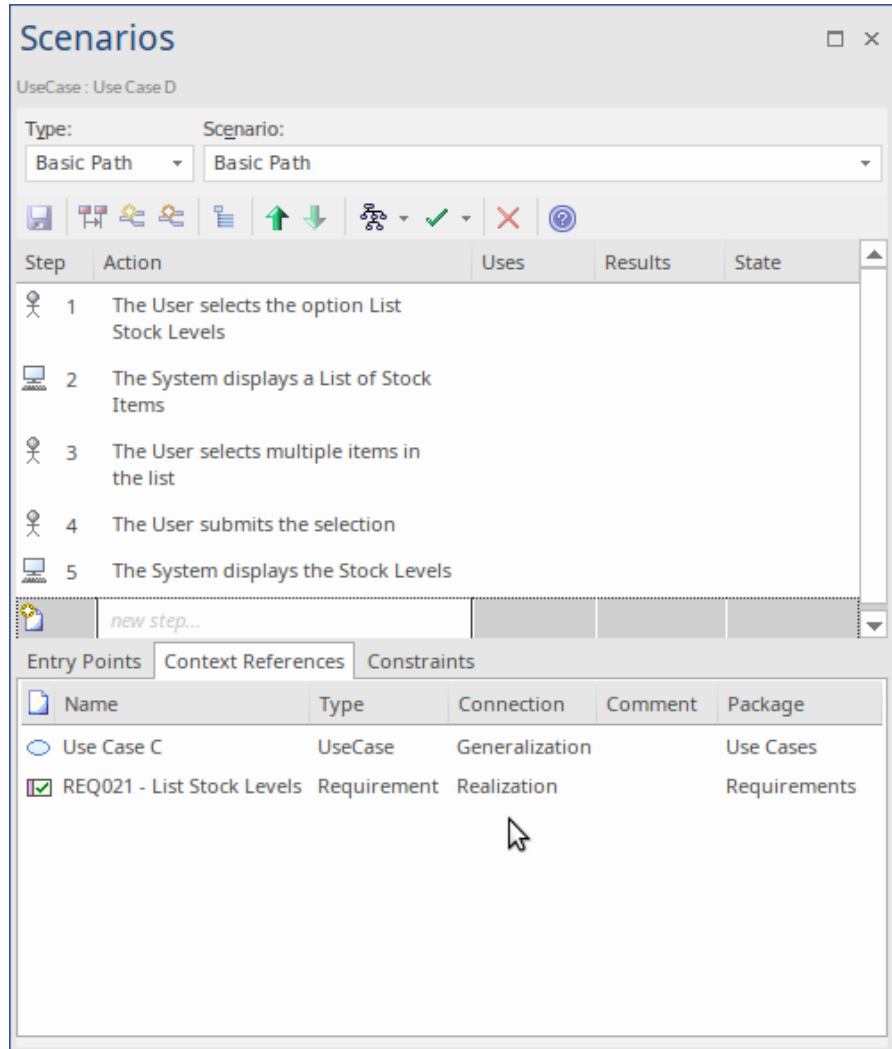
Scenarios

UseCase : Use Case D

Type:
Basic Path

Scenario:
Basic Path

| Step | Action | Uses | Results | State |
|---|---|---|---|---|
| 1 | The User selects the option List Stock Levels | | | |
| 2 | The System displays a List of Stock Items | | | |
| 3 | The User selects multiple items in the list | | | |
| 4 | The User submits the selection | | | |
| 5 | The System displays the Stock Levels | | | |
| | new step... | | | |

Entry Points | Context References | Constraints

| Name | Type | Connection | Comment | Package |
|---|---|---|---|---|
| Use Case C | UseCase | Generalization | | Use Cases |
| REQ021 - List Stock Levels | Requirement | Realization | | Requirements |